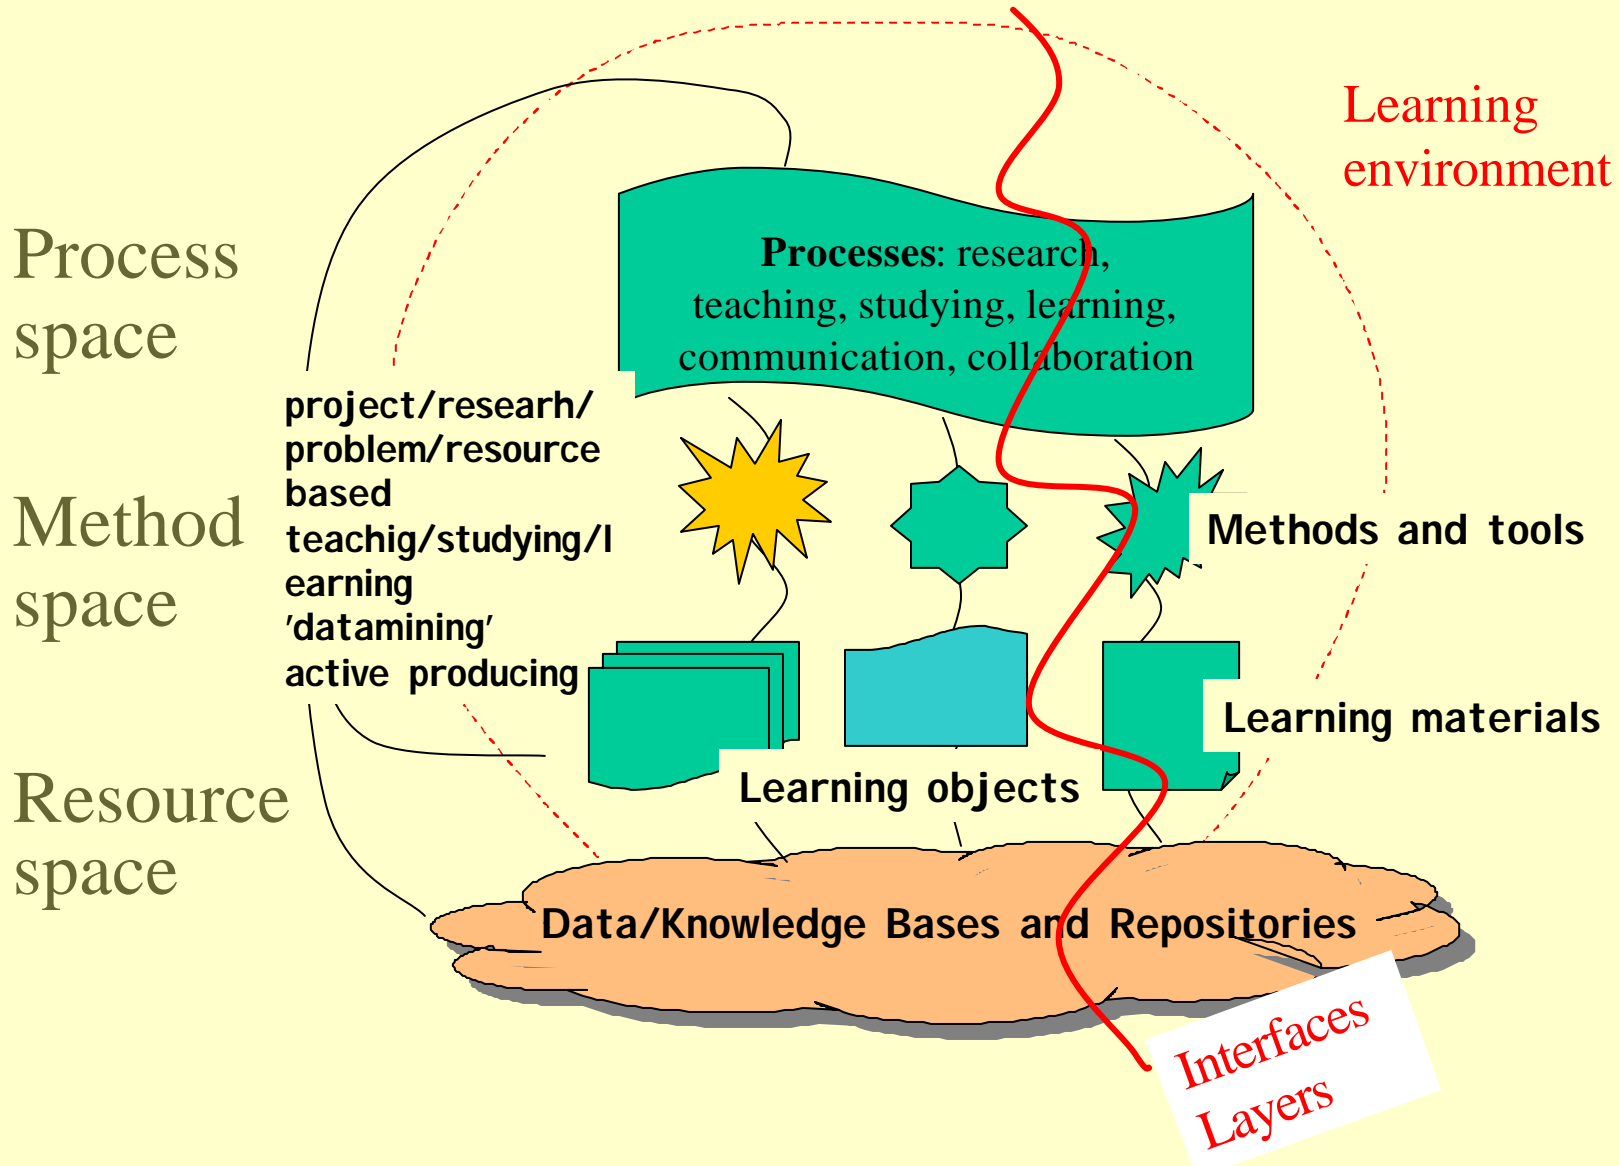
Learning environment

Process space

Processes: research, teaching, studying, learning, communication, collaboration

project/researh/problem/resource based teachig/studying/learning 'datamining' active producing

Method space

Methods and tools

Learning materials

Learning objects

Resource space

Data/Knowledge Bases and Repositories

Interfaces Layers